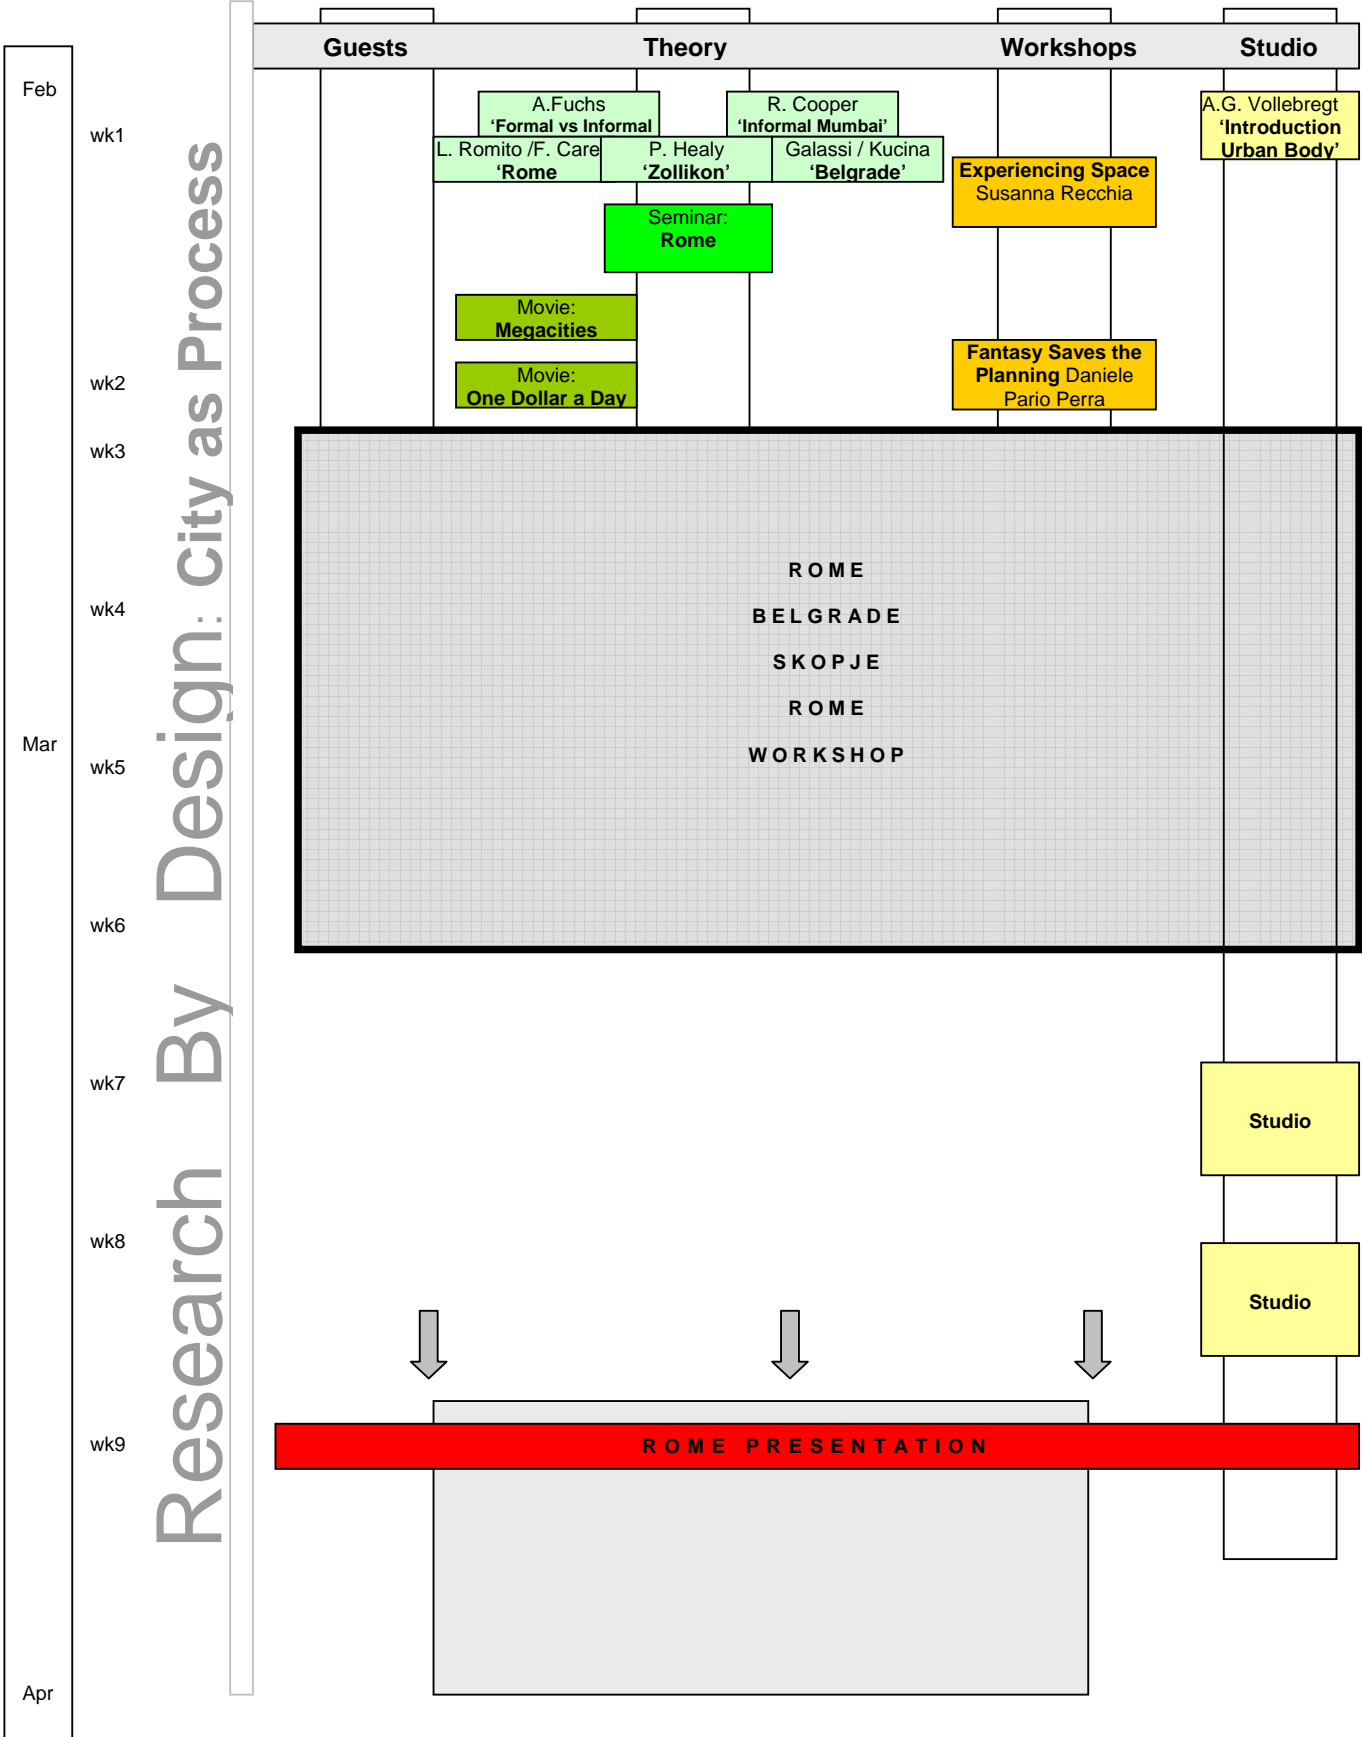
Guests Theory Workshops Studio

Feb

wk1

wk2

wk3

wk4

Mar

wk5

wk6

wk7

wk8

wk9

Apr

Research By Design: City as Process

A.Fuchs
'Formal vs Informal

R. Cooper
'Informal Mumbai'

A.G. Vollebregt
'Introduction Urban Body'

L. Romito /F. Care
'Rome

P. Healy
'Zollikon'

Galassi / Kucina
'Belgrade'

Experiencing Space
Susanna Recchia

Seminar:
Rome

Movie:
Megacities

Movie:
One Dollar a Day

Fantasy Saves the Planning Daniele Pario Perra

ROME
BELGRADE
SKOPJE
ROME
WORKSHOP

Studio

Studio

ROME PRESENTATION